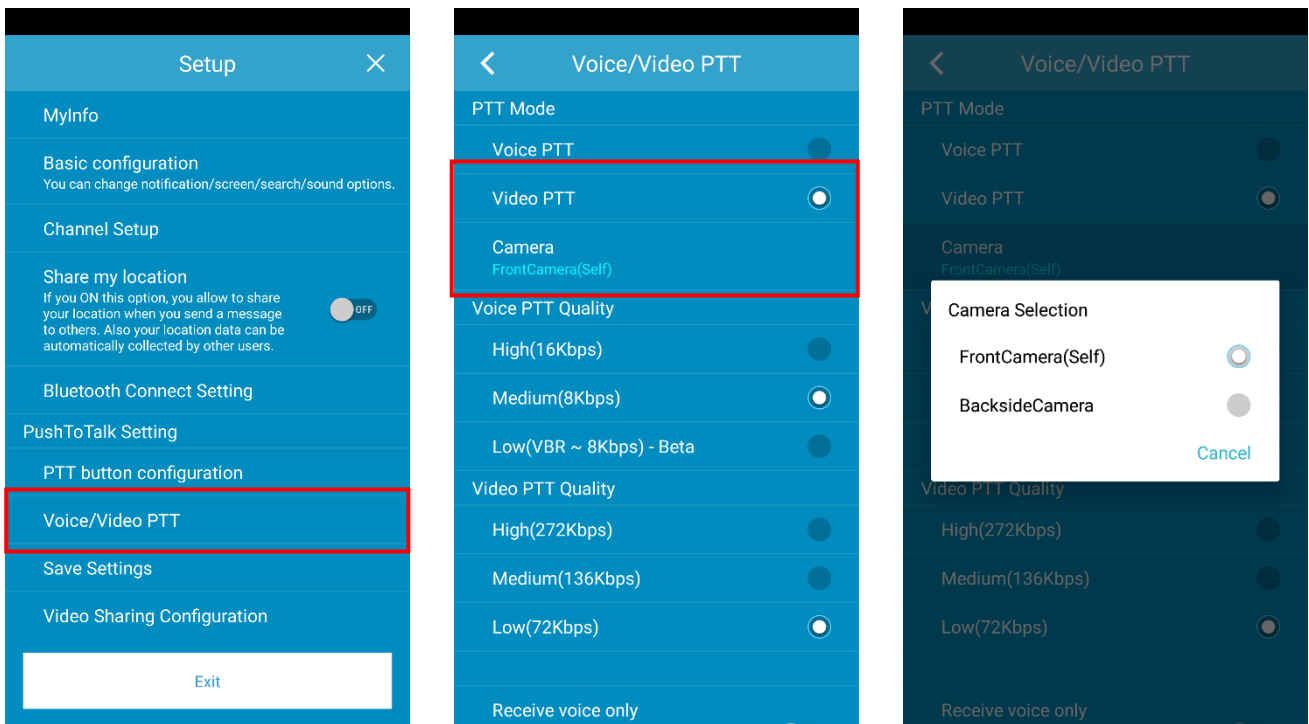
Setup

MyInfo

Basic configuration
You can change notification/screen/search/sound options.

Channel Setup

Share my location
If you ON this option, you allow to share your location when you send a message to others. Also your location data can be automatically collected by other users.

OFF

Bluetooth Connect Setting

PushToTalk Setting

PTT button configuration

Voice/Video PTT

Save Settings

Video Sharing Configuration

Exit

Voice/Video PTT

PTT Mode

Voice PTT

Video PTT

Camera
FrontCamera(Self)

Voice PTT Quality

High(16Kbps)

Medium(8Kbps)

Low(VBR ~ 8Kbps) - Beta

Video PTT Quality

High(272Kbps)

Medium(136Kbps)

Low(72Kbps)

Receive voice only

Voice/Video PTT

PTT Mode

Voice PTT

Video PTT

Camera
FrontCamera(Self)

Camera Selection

FrontCamera(Self)

BacksideCamera

Cancel

Video PTT Quality

High(272Kbps)

Medium(136Kbps)

Low(72Kbps)

Receive voice only